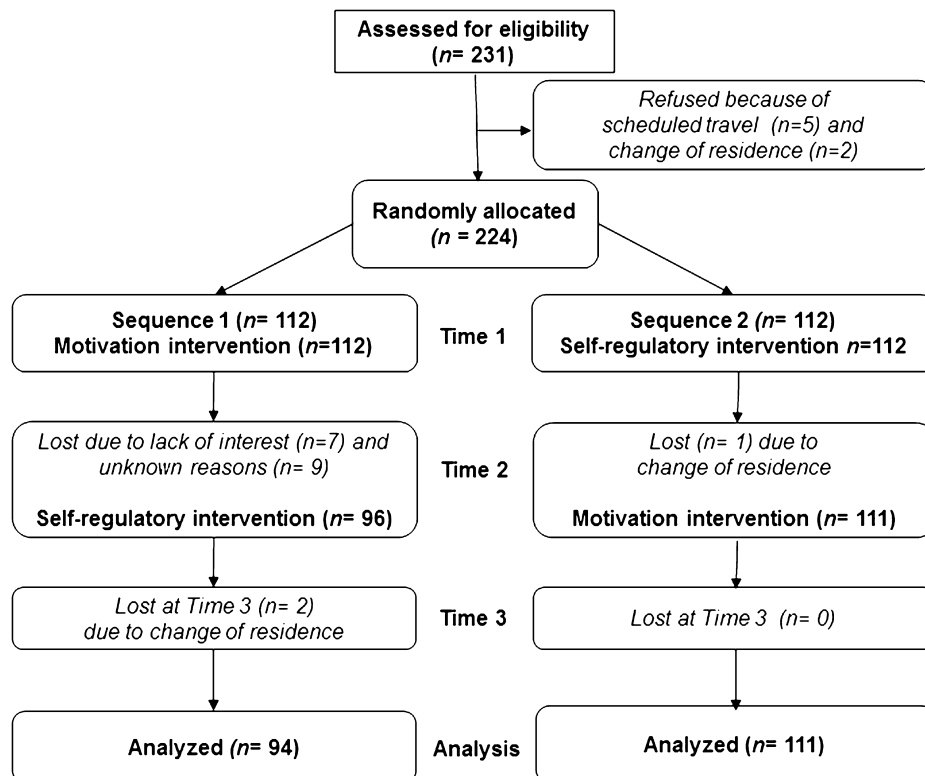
Assessed for eligibility
($n$= 231)

Refused because of scheduled travel ($n$=5) and change of residence ($n$=2)

Randomly allocated
($n$ = 224)

Sequence 1 ($n$= 112)
Motivation intervention ($n$=112)

Time 1

Sequence 2 ($n$= 112)
Self-regulatory intervention $n$=112

Lost due to lack of interest ($n$=7) and unknown reasons ($n$= 9)

Self-regulatory intervention ($n$= 96)

Time 2

Lost ($n$= 1) due to change of residence

Motivation intervention ($n$= 111)

Lost at Time 3 ($n$= 2) due to change of residence

Time 3

Lost at Time 3 ($n$= 0)

Analyzed ($n$= 94)

Analysis

Analyzed ($n$= 111)